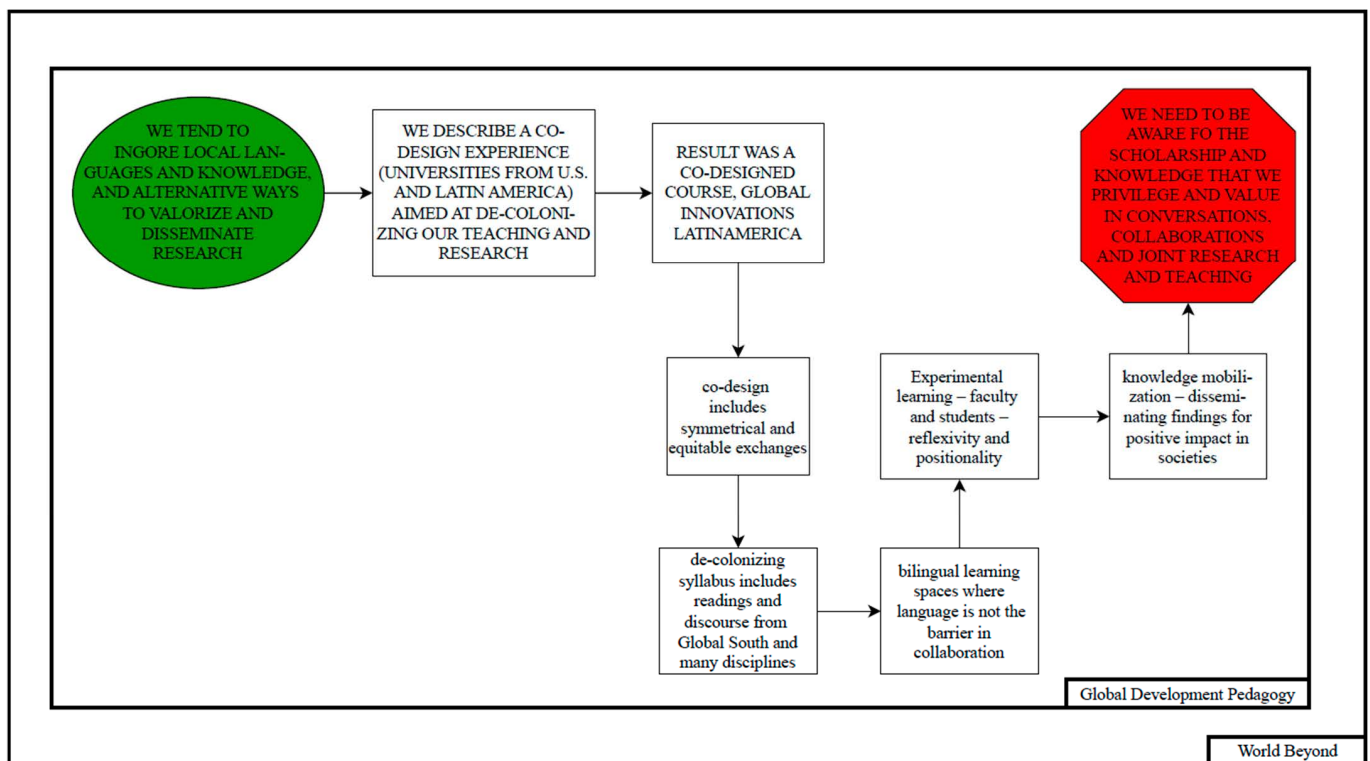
WE TEND TO INGORE LOCAL LANGUAGES AND KNOWLEDGE, AND ALTERNATIVE WAYS TO VALORIZE AND DISSEMINATE RESEARCH

WE DESCRIBE A CO-DESIGN EXPERIENCE (UNIVERSITIES FROM U.S. AND LATIN AMERICA) AIMED AT DE-COLONIZING OUR TEACHING AND RESEARCH

RESULT WAS A CO-DESIGNED COURSE, GLOBAL INNOVATIONS LATINAMERICA

WE NEED TO BE AWARE FO THE SCHOLARSHIP AND KNOWLEDGE THAT WE PRIVILEGE AND VALUE IN CONVERSATIONS, COLLABORATIONS AND JOINT RESEARCH AND TEACHING

co-design includes symmetrical and equitable exchanges

Experimental learning – faculty and students – reflexivity and positionality

knowledge mobilization – disseminating findings for positive impact in societies

de-colonizing syllabus includes readings and discourse from Global South and many disciplines

bilingual learning spaces where language is not the barrier in collaboration

Global Development Pedagogy

World Beyond